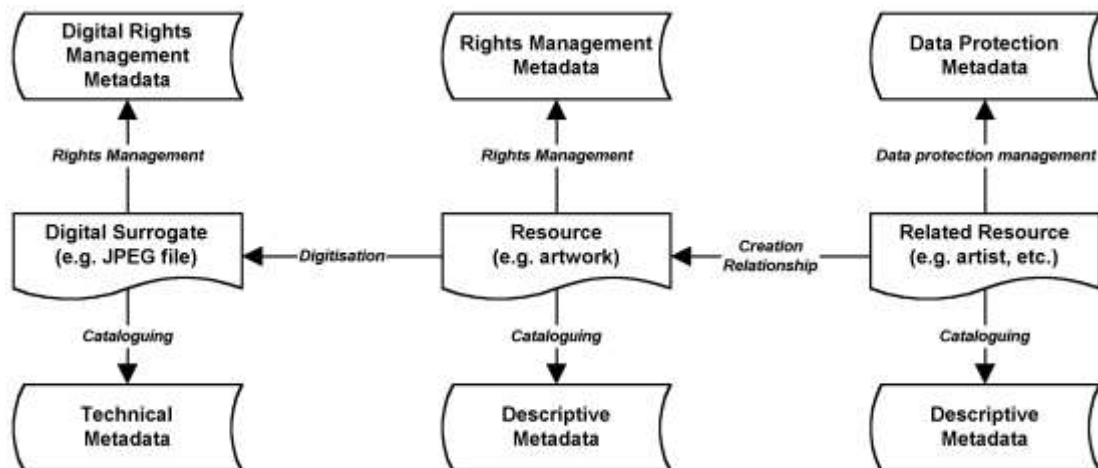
Digital Rights Management Metadata

Rights Management Metadata

Data Protection Metadata

Rights Management

Rights Management

Data protection management

Digital Surrogate (e.g. JPEG file)

Digitisation

Resource (e.g. artwork)

Creation Relationship

Related Resource (e.g. artist, etc.)

Cataloguing

Cataloguing

Cataloguing

Technical Metadata

Descriptive Metadata

Descriptive Metadata